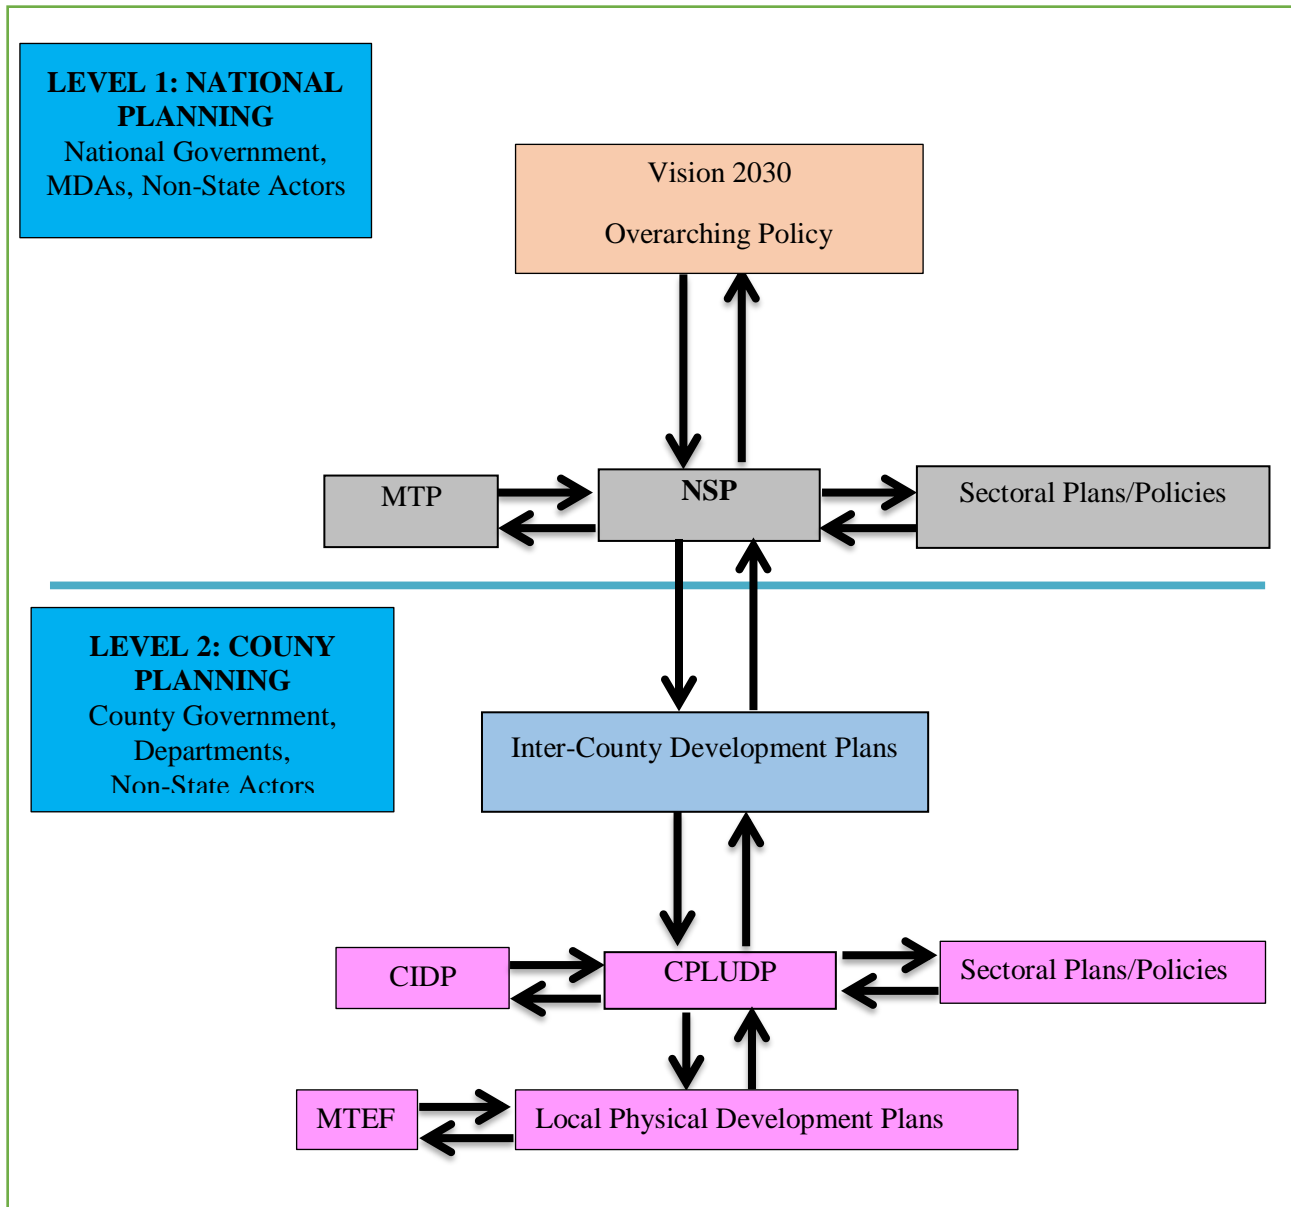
LEVEL 1: NATIONAL PLANNING
National Government, MDAs, Non-State Actors

Vision 2030

Overarching Policy

MTP

NSP

Sectoral Plans/Policies

LEVEL 2: COUNY PLANNING
County Government, Departments, Non-State Actors

Inter-County Development Plans

CIDP

CPLUDP

Sectoral Plans/Policies

MTEF

Local Physical Development Plans